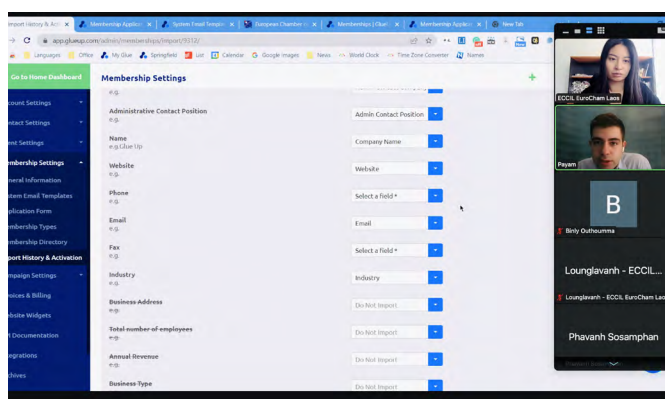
mport History & Acti | Membership Applica | System Email Templa | European Chamber o | Memberships | Glue | Membership Applica | New Tab

app.glueup.com/admin/membership/import/9212/

Languages | Office | My Glue | Springfield | List | Calendar | Google Images | News | World Clock | Time Zone Converter | Namer

Go to Home Dashboard

Membership Settings

ccount Settings
ontact Settings
ent Settings
mbership Settings
neral Information
stem Email Templates
plication Form
mbership Types
mbership Directory
port History & Activation
mpaign Settings
oices & Billing
bsite Widgets
I Documentation
egrations
chives

e.g.

Administrative Contact Position
e.g.
Admin Contact Position

Name
e.g. Glue Up
Company Name

Website
e.g.
Website

Phone
e.g.
Select a field *

Email
e.g.
Email

Fax
e.g.
Select a field *

Industry
e.g.
Industry

Business Address
e.g.
Do Not Import

Total number of employees
e.g.
Do Not Import

Annual Revenue
e.g.
Do Not Import

Business Type
Do Not Import

ECCIL EuroCham Laos

Payam

B

Binly Outhoumma

Lounglavanh - ECCIL...

Lounglavanh - ECCIL EuroCham Laos

Phavanh Sosamphan